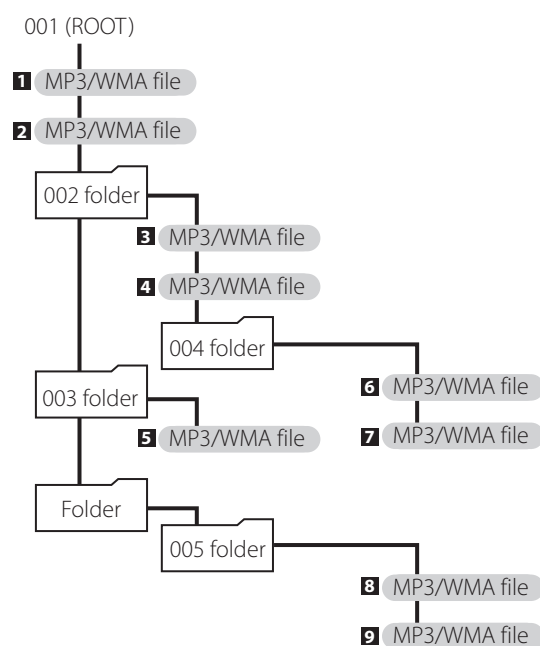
001 (ROOT)

1 MP3/WMA file

2 MP3/WMA file

002 folder

3 MP3/WMA file

4 MP3/WMA file

004 folder

6 MP3/WMA file

7 MP3/WMA file

003 folder

5 MP3/WMA file

Folder

005 folder

8 MP3/WMA file

9 MP3/WMA file